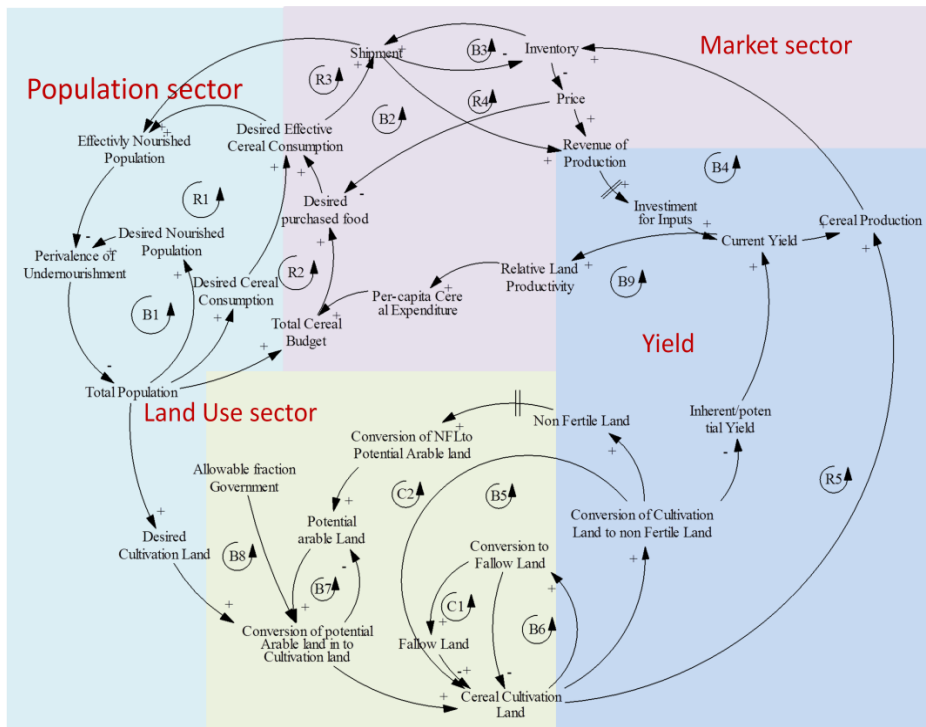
Market sector

Population sector

Shipment

B3

Inventory

R3

R4

Price

B2

Effectivly Nourished Population

Desired Effective Cereal Consumption

Revenue of Production

B4

Desired purchased food

Investment for Inputs

Cereal Production

R1

Current Yield

Desired Nourished Population

Perivalence of Undernourishment

Relative Land Productivity

R2

B9

Desired Cereal Consumption

Per-capita Cereal Expenditure

B1

Total Cereal Budget

Yield

Total Population

Land Use sector

Non Fertile Land

Inherent/potential Yield

Conversion of NFL to Potential Arable land

Allowable fraction Government

C2

B5

R5

Potential arable Land

Conversion of Cultivation Land to non Fertile Land

Desired Cultivation Land

B8

Conversion to Fallow Land

B7

C1

Conversion of potential Arable land in to Cultivation land

B6

Fallow Land

Cereal Cultivation Land